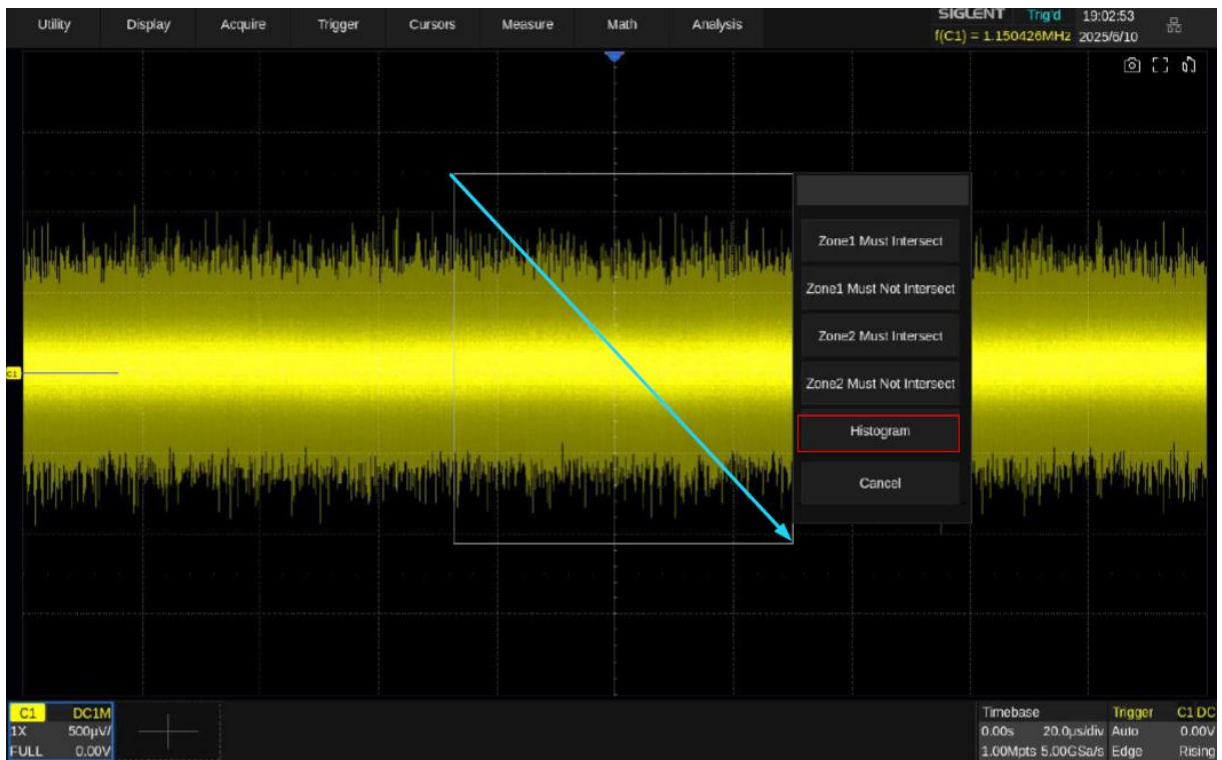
Utility Display Acquire Trigger Cursors Measure Math Analysis

SIGLENT Trig'd 19:02:53
f(C1) = 1.150426MHz 2025/6/10

Zone1 Must Intersect
Zone1 Must Not Intersect
Zone2 Must Intersect
Zone2 Must Not Intersect
Histogram
Cancel

C1

C1 DC1M
1X 500μV/
FULL 0.00V

Timebase
0.00s 20.0μs/div
1.00Mpts 5.00GSa/s

Trigger C1 DC
Auto 0.00V
Edge Rising